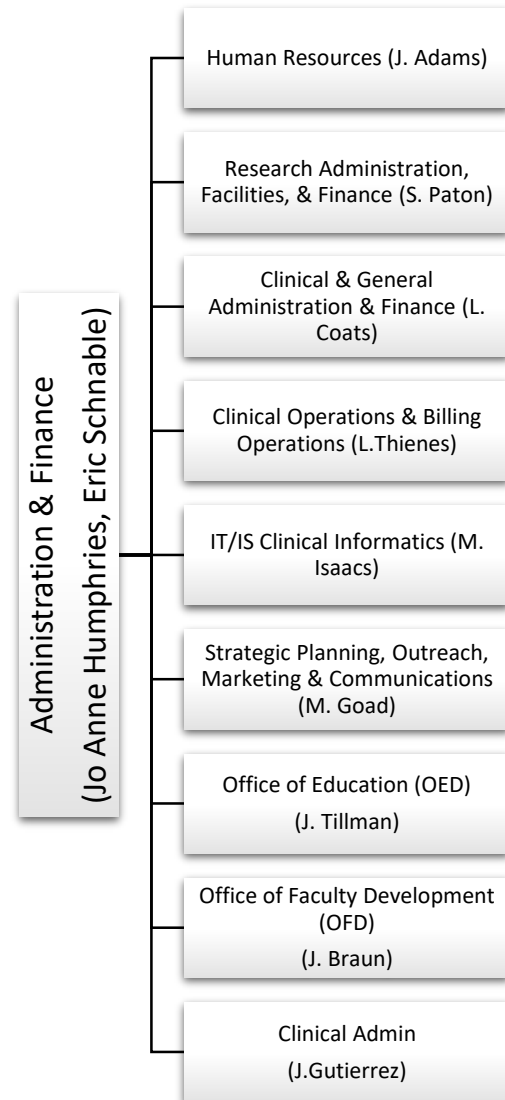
Administration & Finance
(Jo Anne Humphries, Eric Schnable)

Human Resources (J. Adams)

Research Administration, Facilities, & Finance (S. Paton)

Clinical & General Administration & Finance (L. Coats)

Clinical Operations & Billing Operations (L.Thienes)

IT/IS Clinical Informatics (M. Isaacs)

Strategic Planning, Outreach, Marketing & Communications (M. Goad)

Office of Education (OED)
(J. Tillman)

Office of Faculty Development (OFD)
(J. Braun)

Clinical Admin
(J.Gutierrez)